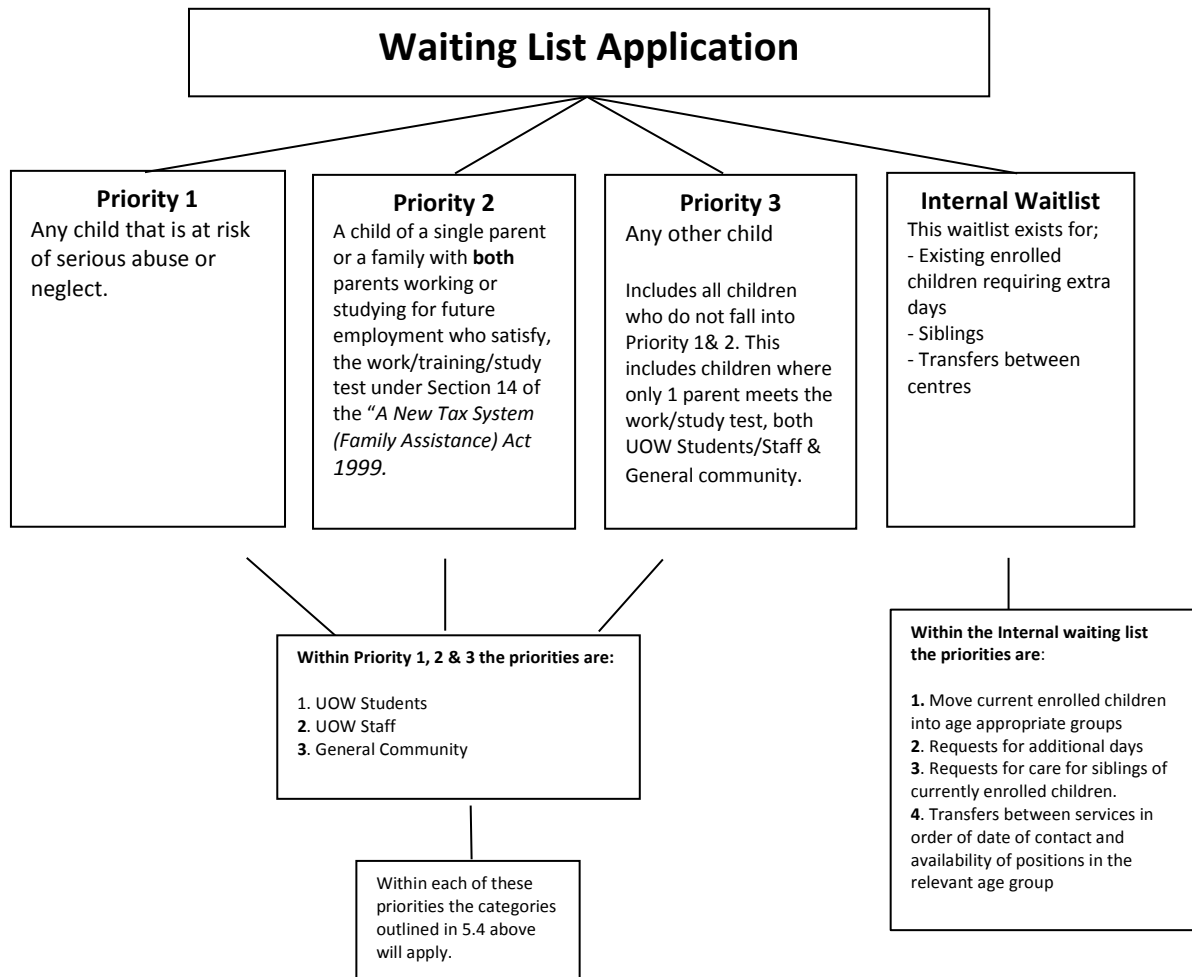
Waiting List Application

Priority 1
Any child that is at risk of serious abuse or neglect.

Priority 2
A child of a single parent or a family with **both** parents working or studying for future employment who satisfy, the work/training/study test under Section 14 of the "*A New Tax System (Family Assistance) Act 1999.*

Priority 3
Any other child

Includes all children who do not fall into Priority 1& 2. This includes children where only 1 parent meets the work/study test, both UOW Students/Staff & General community.

Internal Waitlist
This waitlist exists for;
- Existing enrolled children requiring extra days
- Siblings
- Transfers between centres

**Within Priority 1, 2 & 3 the priorities are:**

1. UOW Students
**2**. UOW Staff
**3**. General Community

Within each of these priorities the categories outlined in 5.4 above will apply.

**Within the Internal waiting list the priorities are**:

**1.** Move current enrolled children into age appropriate groups
**2**. Requests for additional days
**3**. Requests for care for siblings of currently enrolled children.
**4**. Transfers between services in order of date of contact and availability of positions in the relevant age group